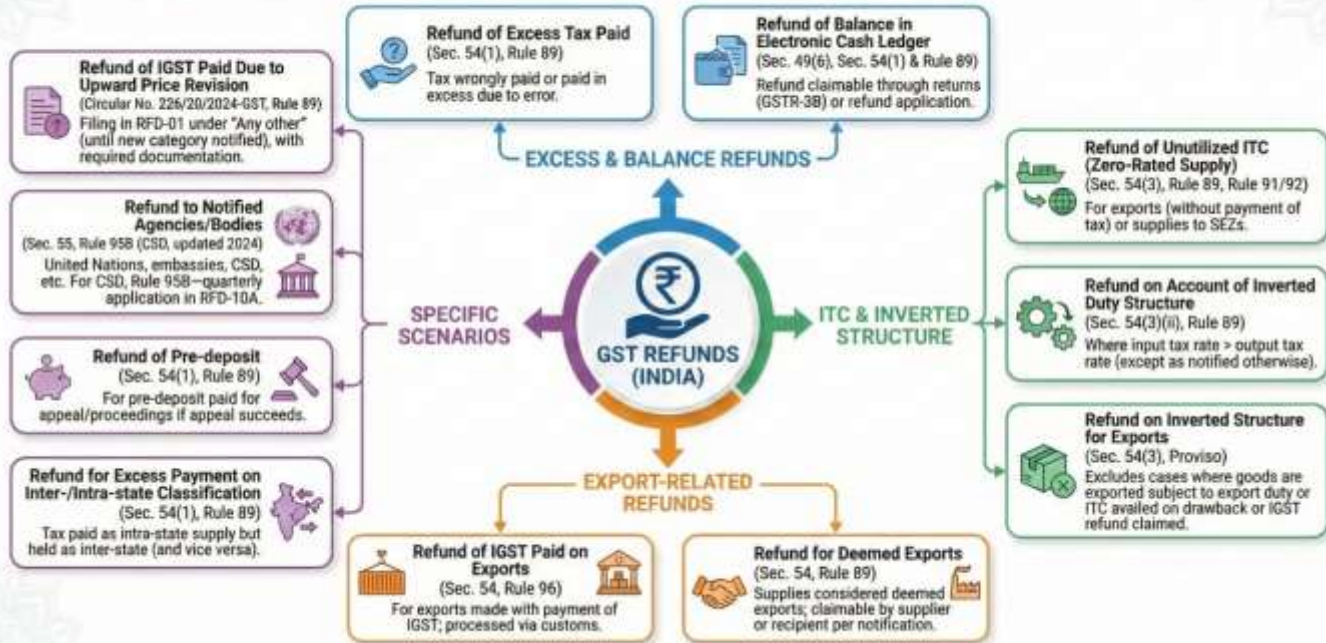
Refund of Excess Tax Paid
(Sec. 54(1), Rule 89)
Tax wrongly paid or paid in excess due to error.

Refund of Balance in Electronic Cash Ledger
(Sec. 49(6), Sec. 54(1) & Rule 89)
Refund claimable through returns (GSTR-3B) or refund application.

EXCESS & BALANCE REFUNDS

Refund of IGST Paid Due to Upward Price Revision
(Circular No. 226/20/2024-GST, Rule 89)
Filing in RFD-01 under "Any other" (until new category notified), with required documentation.

Refund to Notified Agencies/Bodies
(Sec. 55, Rule 95B (CSD, updated 2024)
United Nations, embassies, CSD, etc. For CSD, Rule 95B—quarterly application in RFD-10A.

Refund of Pre-deposit
(Sec. 54(1), Rule 89)
For pre-deposit paid for appeal/proceedings if appeal succeeds.

Refund for Excess Payment on Inter-/Intra-state Classification
(Sec. 54(1), Rule 89)
Tax paid as intra-state supply but held as inter-state (and vice versa).

SPECIFIC SCENARIOS

GST REFUNDS (INDIA)

ITC & INVERTED STRUCTURE

Refund of Unutilized ITC (Zero-Rated Supply)
(Sec. 54(3), Rule 89, Rule 91/92)
For exports (without payment of tax) or supplies to SEZs.

Refund on Account of Inverted Duty Structure
(Sec. 54(3)(ii), Rule 89)
Where input tax rate > output tax rate (except as notified otherwise).

Refund on Inverted Structure for Exports
(Sec. 54(3), Proviso)
Excludes cases where goods are exported subject to export duty or ITC availed on drawback or IGST refund claimed.

EXPORT-RELATED REFUNDS

Refund of IGST Paid on Exports
(Sec. 54, Rule 96)
For exports made with payment of IGST; processed via customs.

Refund for Deemed Exports
(Sec. 54, Rule 89)
Supplies considered deemed exports; claimable by supplier or recipient per notification.